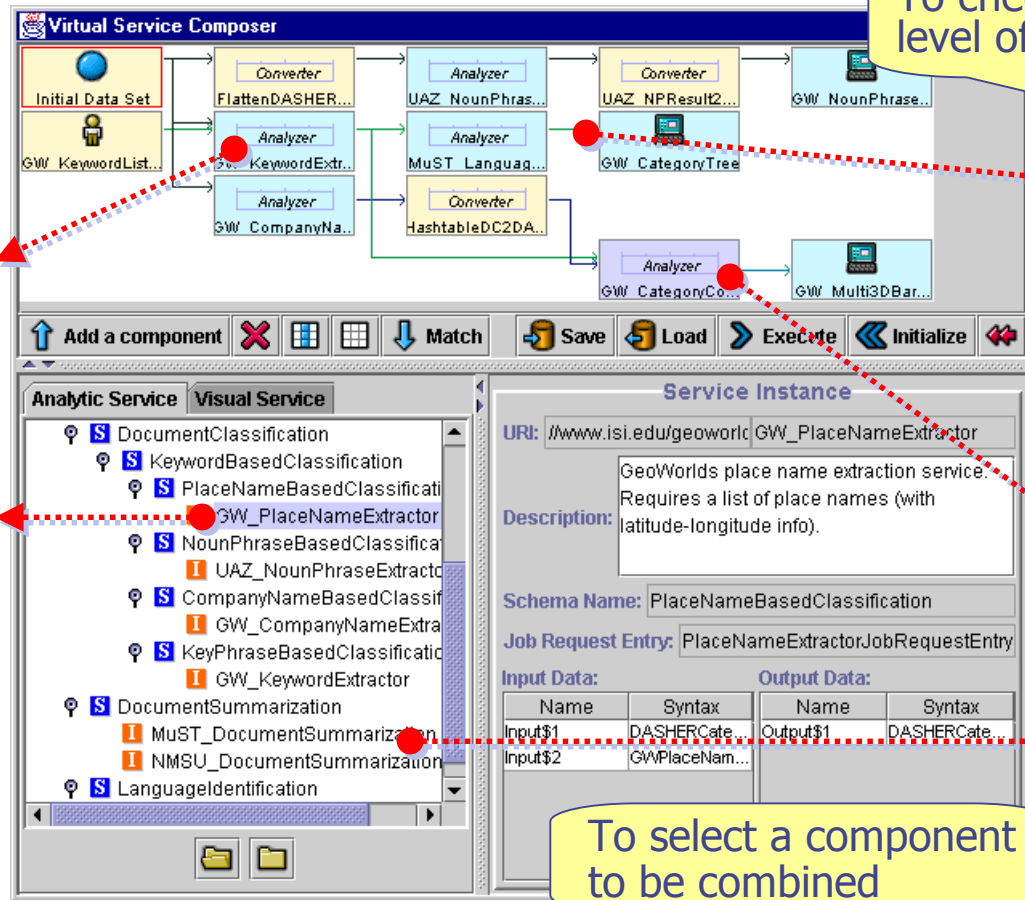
Virtual Service Composer

To che
level of

Initial Data Set
Converter
FlattenDASHER...
Analyzer
UAZ_NounPhras...
Converter
UAZ_NPResult2...
GW_NounPhrase...
GW_KeywordList...
Analyzer
GW_KeywordExtr...
Analyzer
MuST_Languag...
GW_CategoryTree
Analyzer
GW_CompanyNa...
Converter
HashtableDC2DA...
Analyzer
GW_CategoryCo...
GW_Multi3DBar...

Add a component
Match
Save
Load
Execute
Initialize

Analytic Service
Visual Service

S DocumentClassification
S KeywordBasedClassification
S PlaceNameBasedClassificati
I GW_PlaceNameExtractor
S NounPhraseBasedClassificat
I UAZ_NounPhraseExtracto
S CompanyNameBasedClassif
I GW_CompanyNameExtra
S KeyPhraseBasedClassificatio
I GW_KeywordExtractor
S DocumentSummarization
I MuST_DocumentSummarization
I NMSU_DocumentSummarization
S LanguageIdentification

Service Instance

URI: //www.isi.edu/geoworld GW_PlaceNameExtractor

Description: GeoWorlds place name extraction service. Requires a list of place names (with latitude-longitude info).

Schema Name: PlaceNameBasedClassification

Job Request Entry: PlaceNameExtractorJobRequestEntry

Input Data:

| Name | Syntax |
|---|---|
| Input$1 | DASHERCate... |
| Input$2 | GWPlaceNam... |

Output Data:

| Name | Syntax |
|---|---|
| Output$1 | DASHERCate... |

To select a component
to be combined